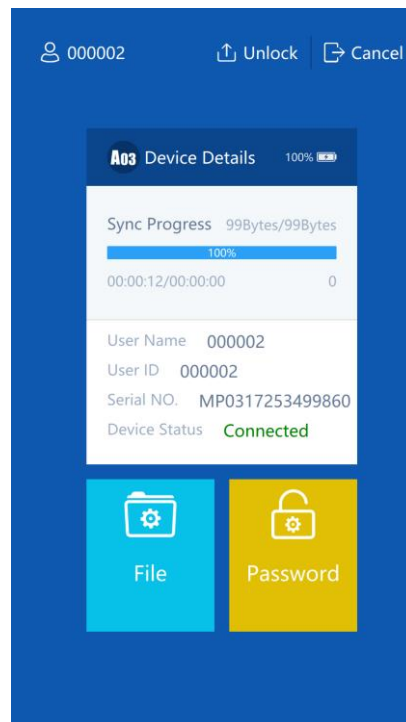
000002 Unlock Cancel

A03 Device Details 100%

Sync Progress 99Bytes/99Bytes

100%

00:00:12/00:00:00 0

User Name 000002

User ID 000002

Serial NO. MP0317253499860

Device Status Connected

File

Password